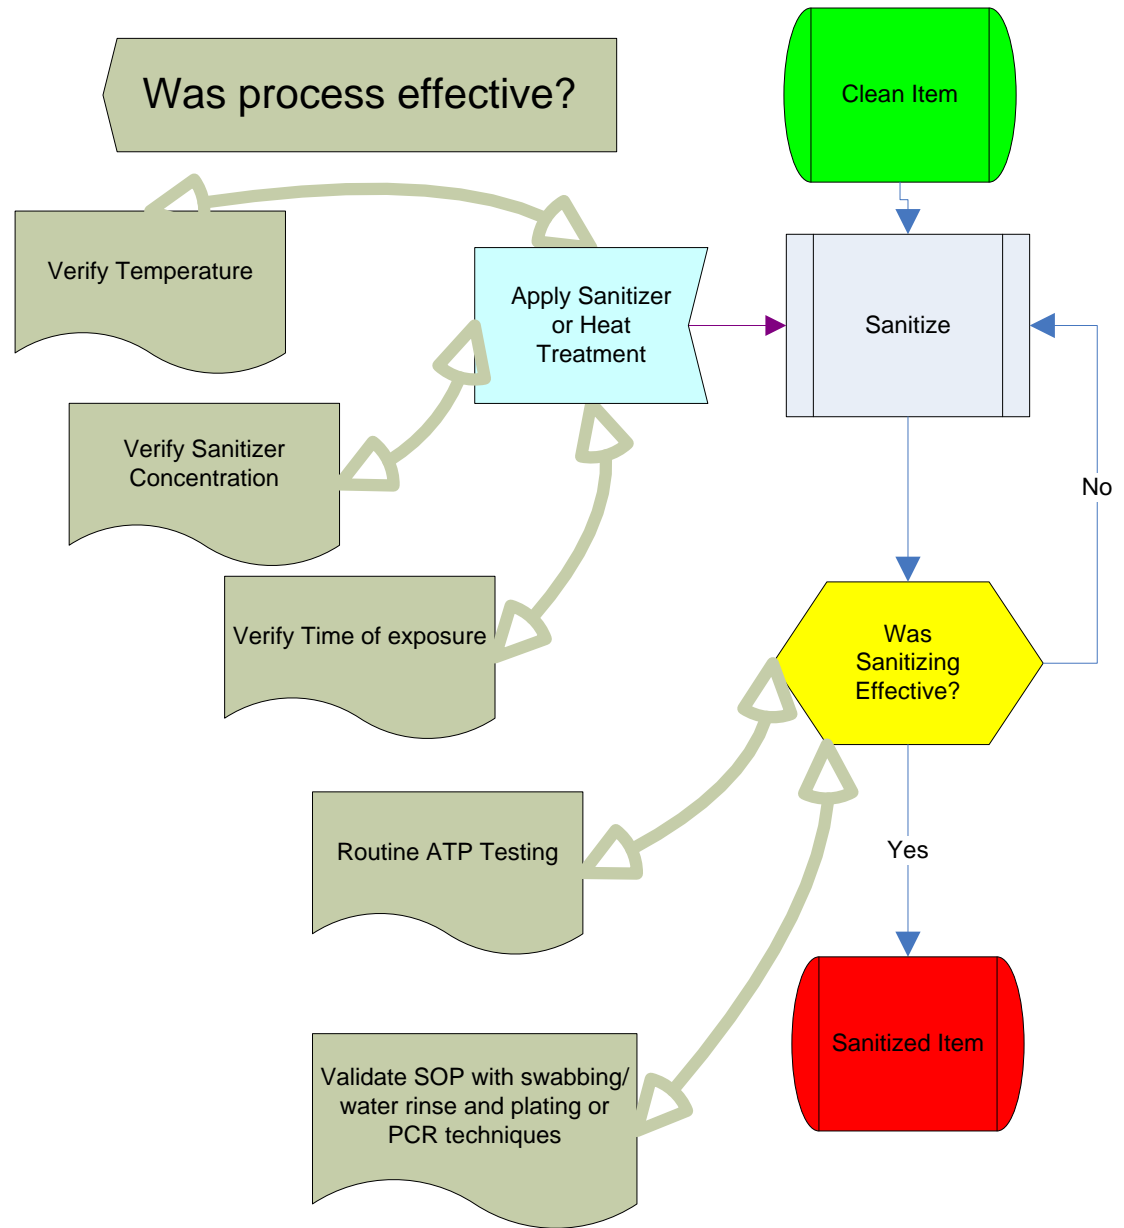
Was process effective?

Clean Item

Verify Temperature

Apply Sanitizer or Heat Treatment

Sanitize

Verify Sanitizer Concentration

No

Verify Time of exposure

Was Sanitizing Effective?

Routine ATP Testing

Yes

Sanitized Item

Validate SOP with swabbing/ water rinse and plating or PCR techniques